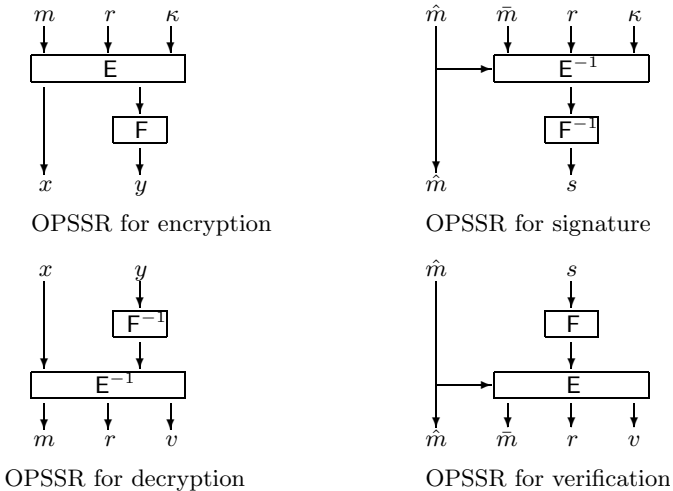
$m$ $r$ $\kappa$

E

F

$x$ $y$

OPSSR for encryption

$\hat{m}$ $\bar{m}$ $r$ $\kappa$

$\mathsf{E}^{-1}$

$\mathsf{F}^{-1}$

$\hat{m}$ $s$

OPSSR for signature

$x$ $y$

$\mathsf{F}^{-1}$

$\mathsf{E}^{-1}$

$m$ $r$ $v$

OPSSR for decryption

$\hat{m}$ $s$

F

E

$\hat{m}$ $\bar{m}$ $r$ $v$

OPSSR for verification